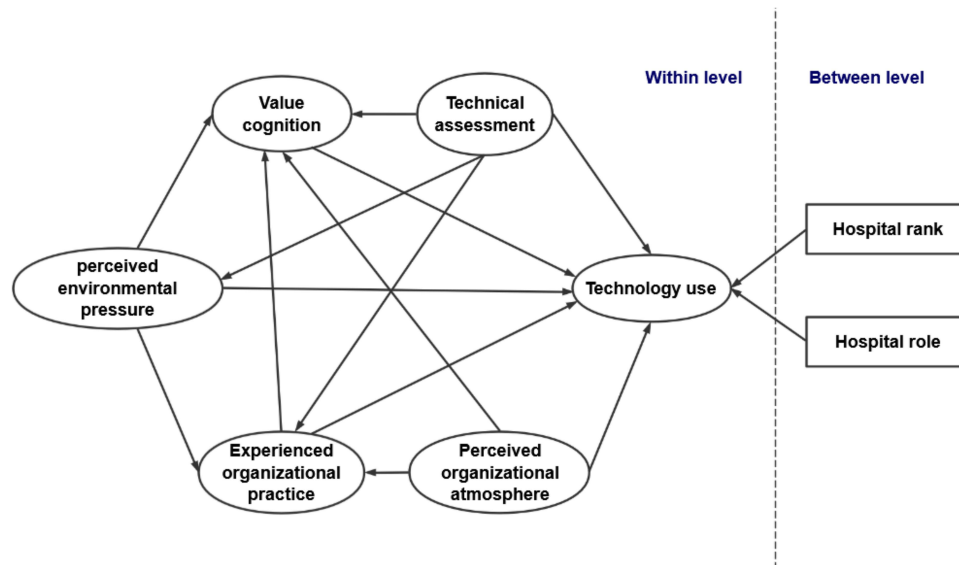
Within level

Between level

Value cognition

Technical assessment

perceived environmental pressure

Technology use

Hospital rank

Hospital role

Experienced organizational practice

Perceived organizational atmosphere